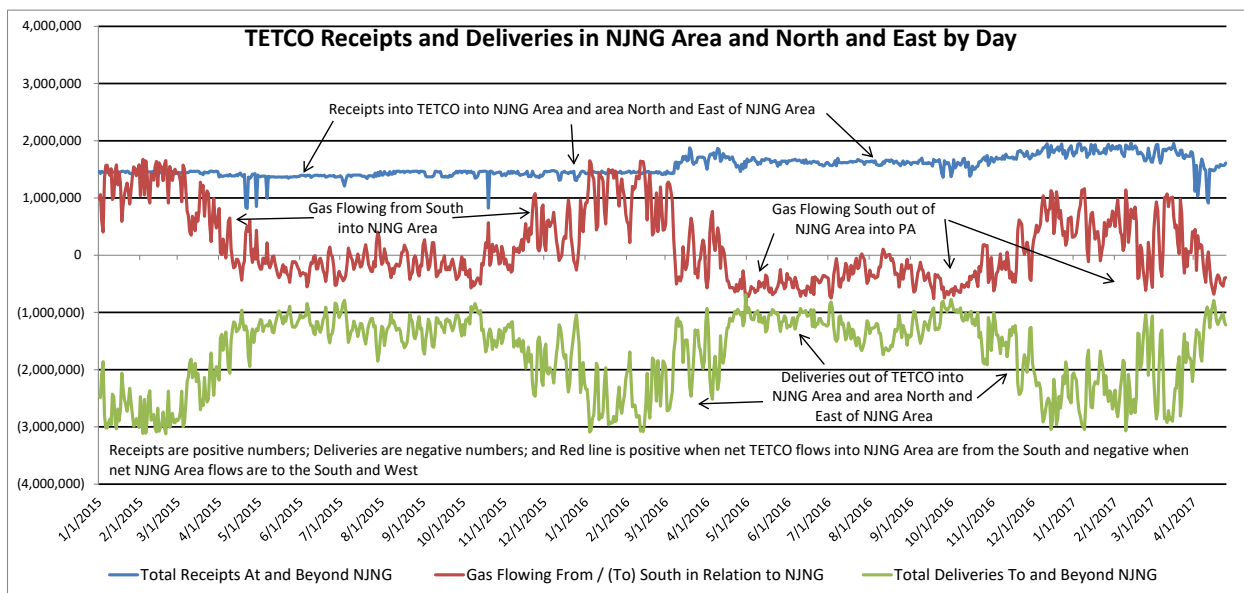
TETCO Receipts and Deliveries in NJNG Area and North and East by Day

4,000,000
3,000,000
2,000,000
1,000,000
0
(1,000,000)
(2,000,000)
(3,000,000)
(4,000,000)

Receipts into TETCO into NJNG Area and area North and East of NJNG Area

Gas Flowing from South into NJNG Area

Gas Flowing South out of NJNG Area into PA

Deliveries out of TETCO into NJNG Area and area North and East of NJNG Area

Receipts are positive numbers; Deliveries are negative numbers; and Red line is positive when net TETCO flows into NJNG Area are from the South and negative when net NJNG Area flows are to the South and West

1/1/2015 2/1/2015 3/1/2015 4/1/2015 5/1/2015 6/1/2015 7/1/2015 8/1/2015 9/1/2015 10/1/2015 11/1/2015 12/1/2015 1/1/2016 2/1/2016 3/1/2016 4/1/2016 5/1/2016 6/1/2016 7/1/2016 8/1/2016 9/1/2016 10/1/2016 11/1/2016 12/1/2016 1/1/2017 2/1/2017 3/1/2017 4/1/2017

Total Receipts At and Beyond NJNG
Gas Flowing From / (To) South in Relation to NJNG
Total Deliveries To and Beyond NJNG